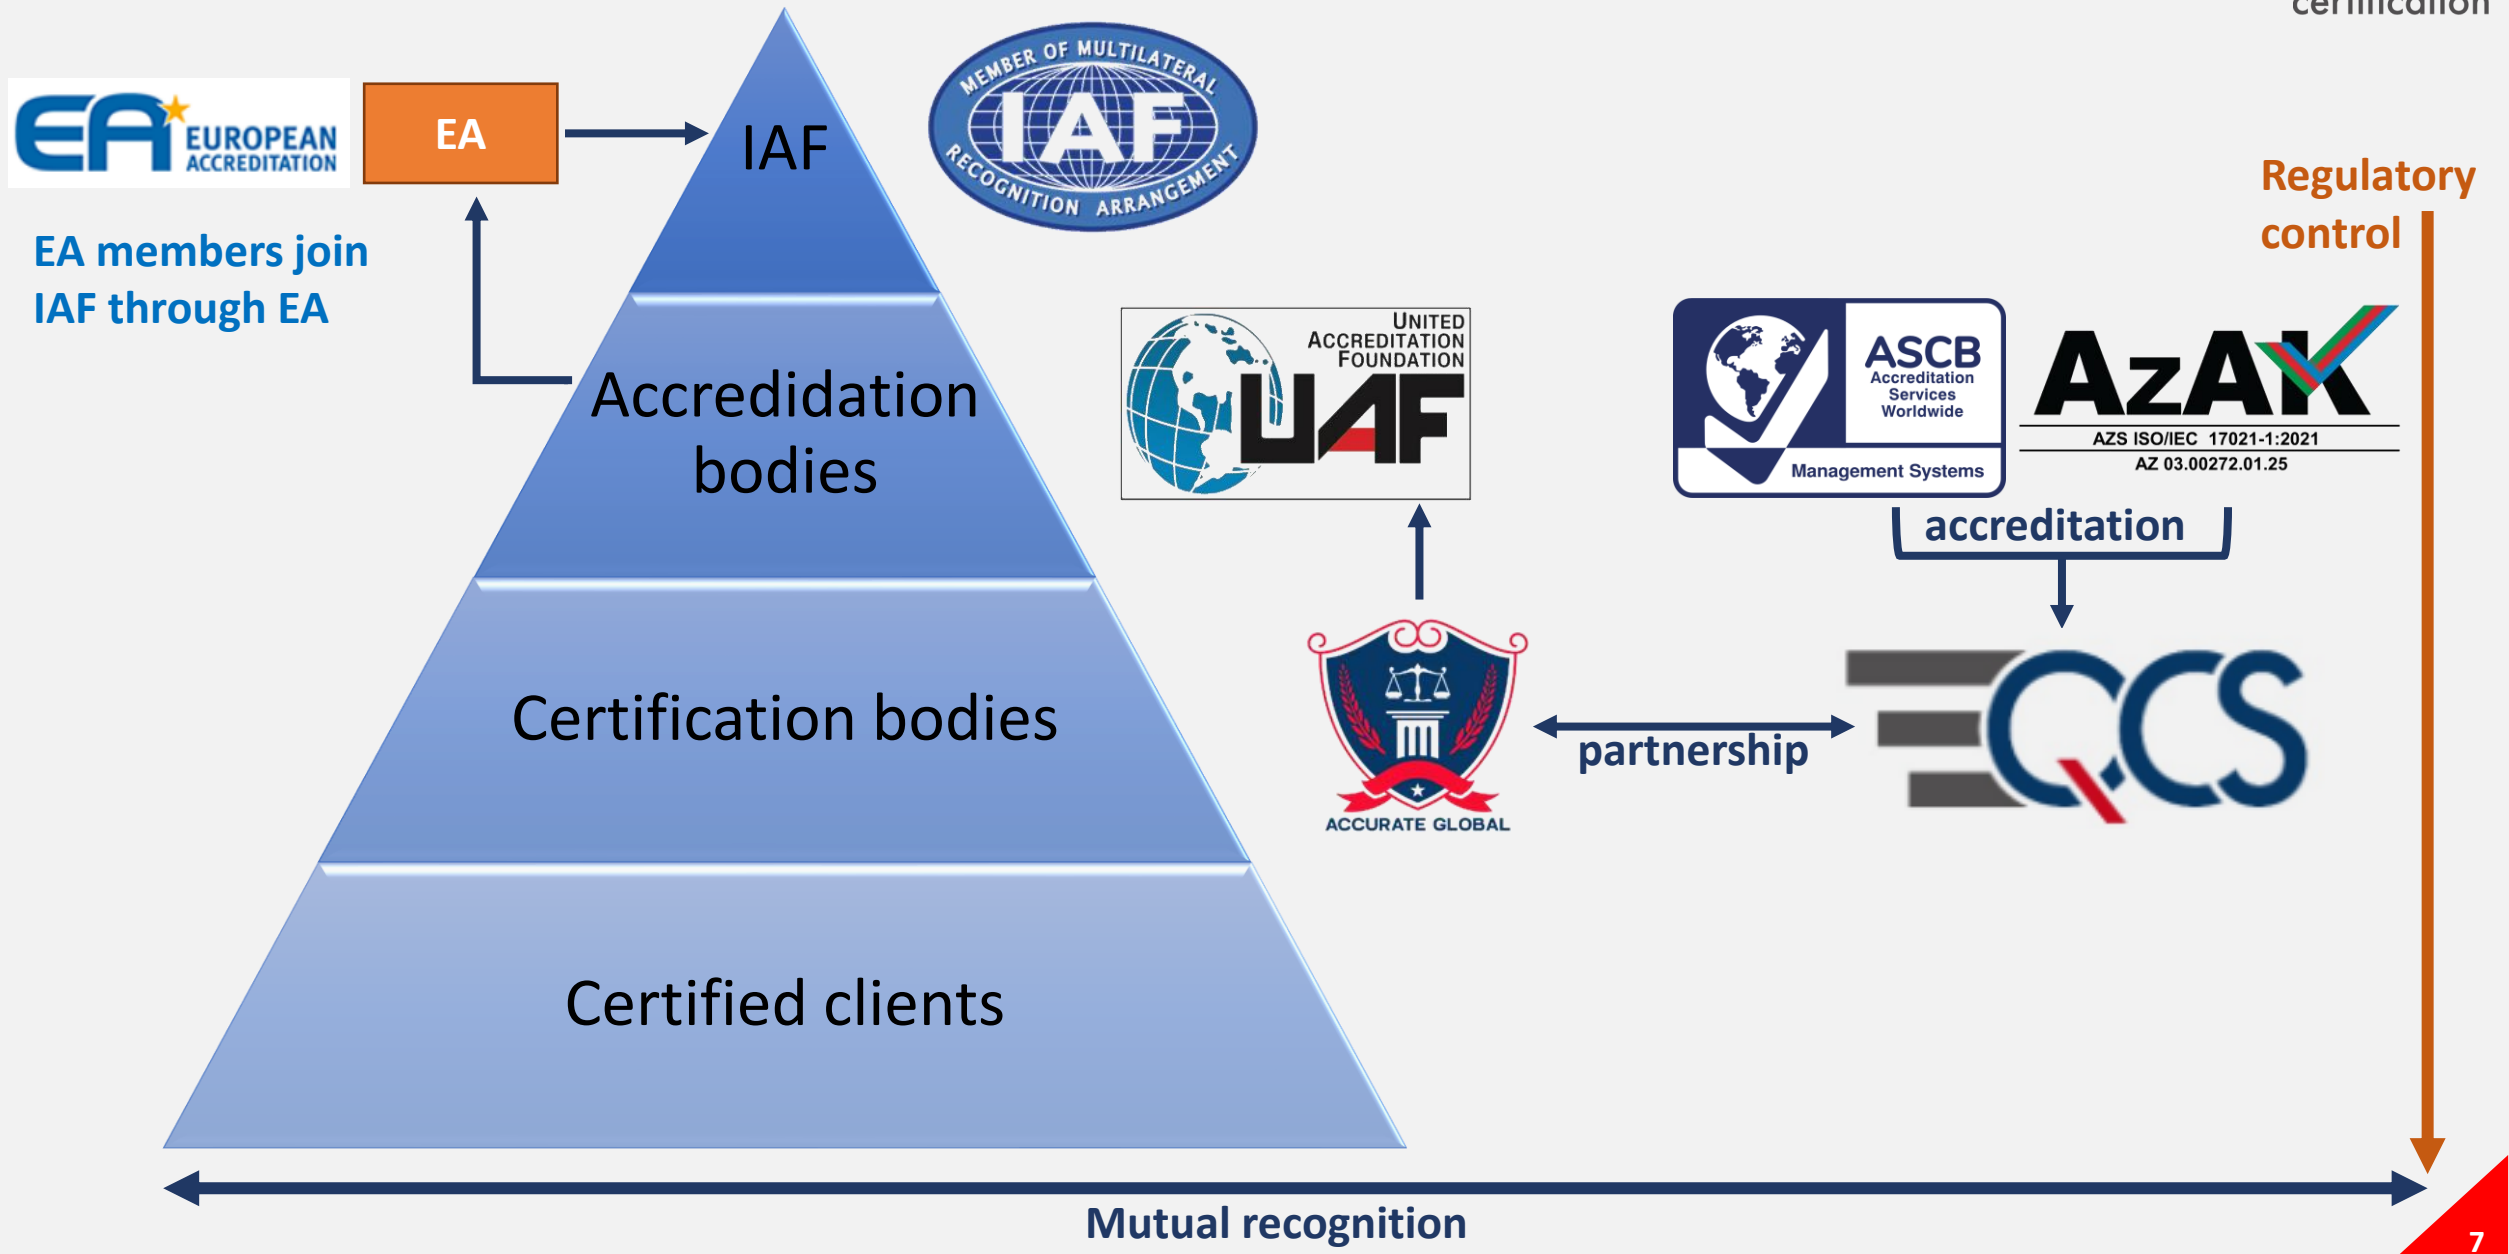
certification

EA EUROPEAN ACCREDITATION

EA

IAF

MEMBER OF MULTILATERAL IAF RECOGNITION ARRANGEMENT

EA members join IAF through EA

Accredidation bodies

Certification bodies

Certified clients

UNITED ACCREDITATION FOUNDATION UAF

ASCB Accreditation Services Worldwide Management Systems

AzAK AZS ISO/IEC 17021-1:2021 AZ 03.00272.01.25

Regulatory control

accreditation

ACCURATE GLOBAL

partnership

QCS

Mutual recognition

7